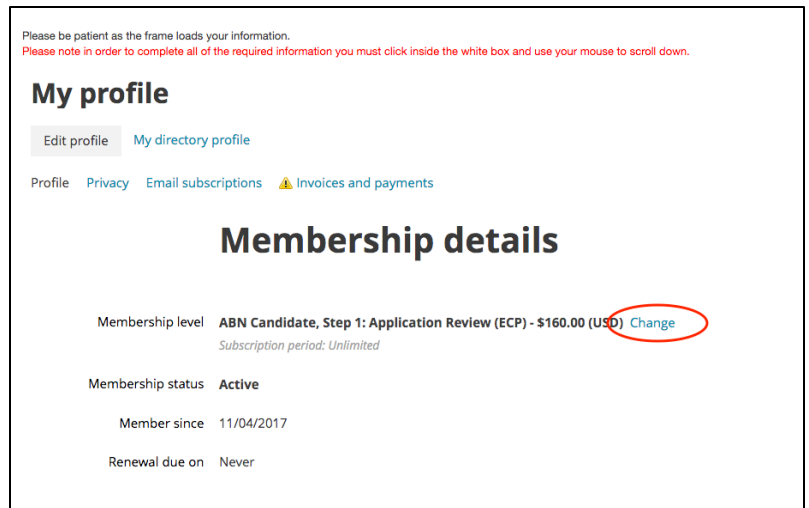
Please be patient as the frame loads your information.
Please note in order to complete all of the required information you must click inside the white box and use your mouse to scroll down.

My profile

Edit profile My directory profile

Profile Privacy Email subscriptions Invoices and payments

Membership details

Membership level ABN Candidate, Step 1: Application Review (ECP) - $160.00 (USD) Change
Subscription period: Unlimited

Membership status Active

Member since 11/04/2017

Renewal due on Never